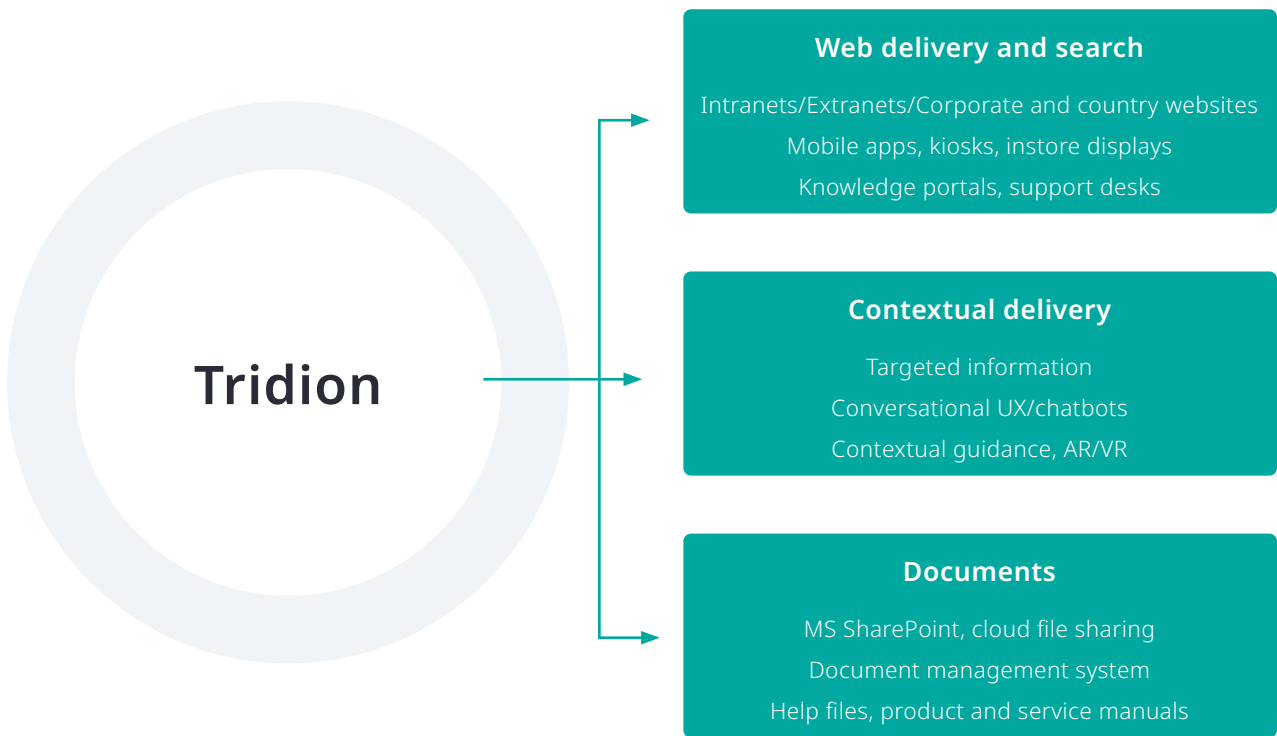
Tridion

Web delivery and search

Intranets/Extranets/Corporate and country websites
Mobile apps, kiosks, instore displays
Knowledge portals, support desks

Contextual delivery

Targeted information
Conversational UX/chatbots
Contextual guidance, AR/VR

Documents

MS SharePoint, cloud file sharing
Document management system
Help files, product and service manuals